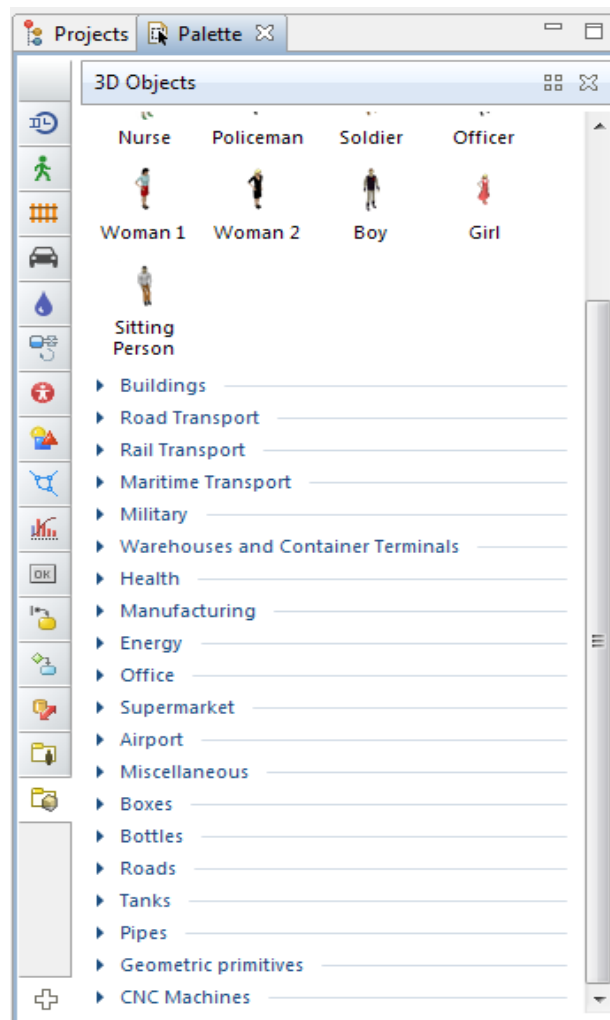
Projects Palette

3D Objects

Nurse Policeman Soldier Officer

Woman 1 Woman 2 Boy Girl

Sitting Person

Buildings
Road Transport
Rail Transport
Maritime Transport
Military
Warehouses and Container Terminals
Health
Manufacturing
Energy
Office
Supermarket
Airport
Miscellaneous
Boxes
Bottles
Roads
Tanks
Pipes
Geometric primitives
CNC Machines

OK